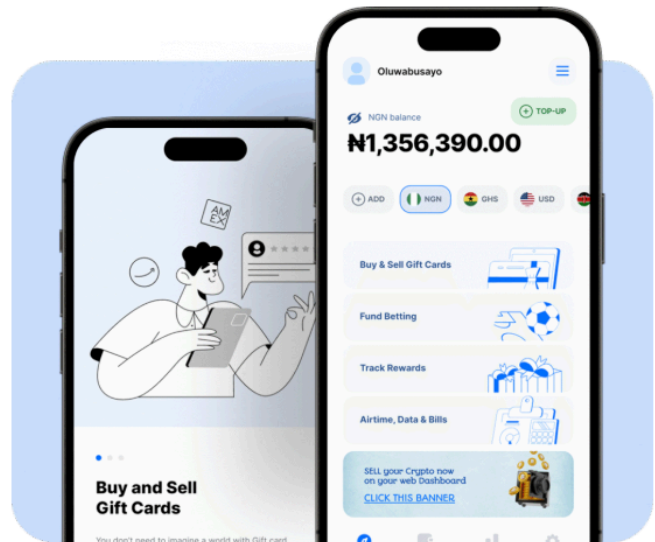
AM EX

Buy and Sell Gift Cards

You don't need to imagine a world with Gift card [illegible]

Oluwabusayo

NGN balance

TOP-UP

₦1,356,390.00

ADD

NGN

GHS

USD

Buy & Sell Gift Cards

Fund Betting

Track Rewards

Airtime, Data & Bills

SELL your Crypto now on your web Dashboard

CLICK THIS BANNER